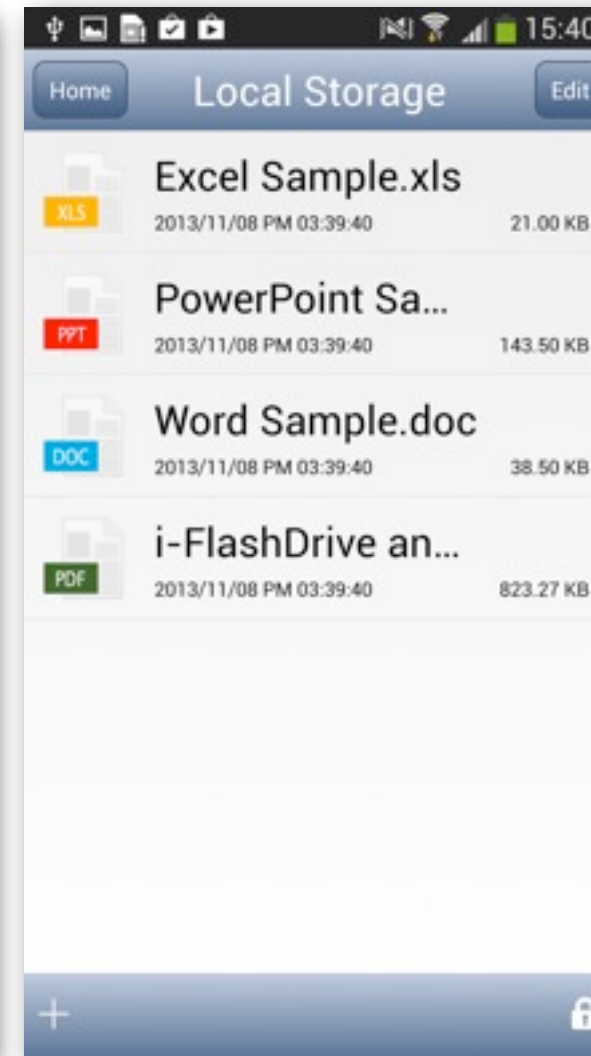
15:40

Home
Local Storage
Edit

XLS
Excel Sample.xls
2013/11/08 PM 03:39:40
21.00 KB

PPT
PowerPoint Sa...
2013/11/08 PM 03:39:40
143.50 KB

DOC
Word Sample.doc
2013/11/08 PM 03:39:40
38.50 KB

PDF
i-FlashDrive an...
2013/11/08 PM 03:39:40
823.27 KB

+